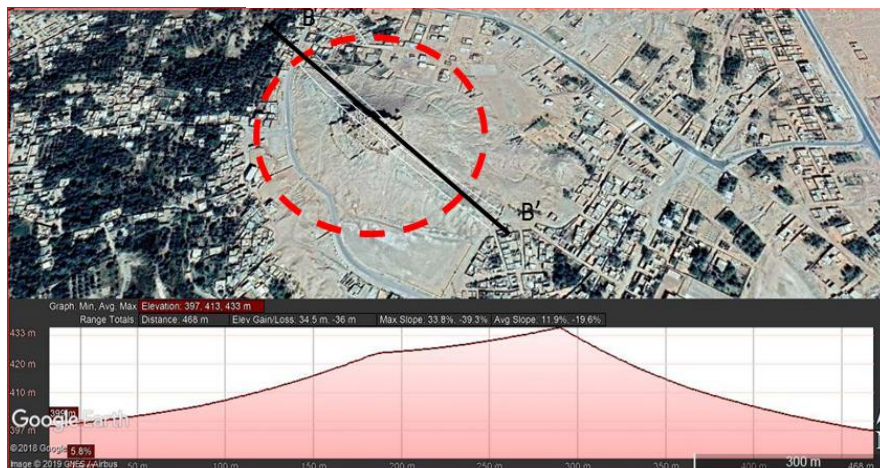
B

B'

Graph Min, Avg, Max Elevation: 397, 413, 433 m
Range Totals: Distance: 468 m Elev Gain/Loss: 34.5 m, -36 m Max Slope: 33.8%, -39.3% Avg Slope: 11.9%, -19.6%

433 m
420 m
410 m
397 m
395 m

5.8%

Google Earth
©2018 Google
Image © 2019 CNES / Airbus

50 m 100 m 150 m 200 m 250 m 300 m 350 m 400 m 468 m

300 m